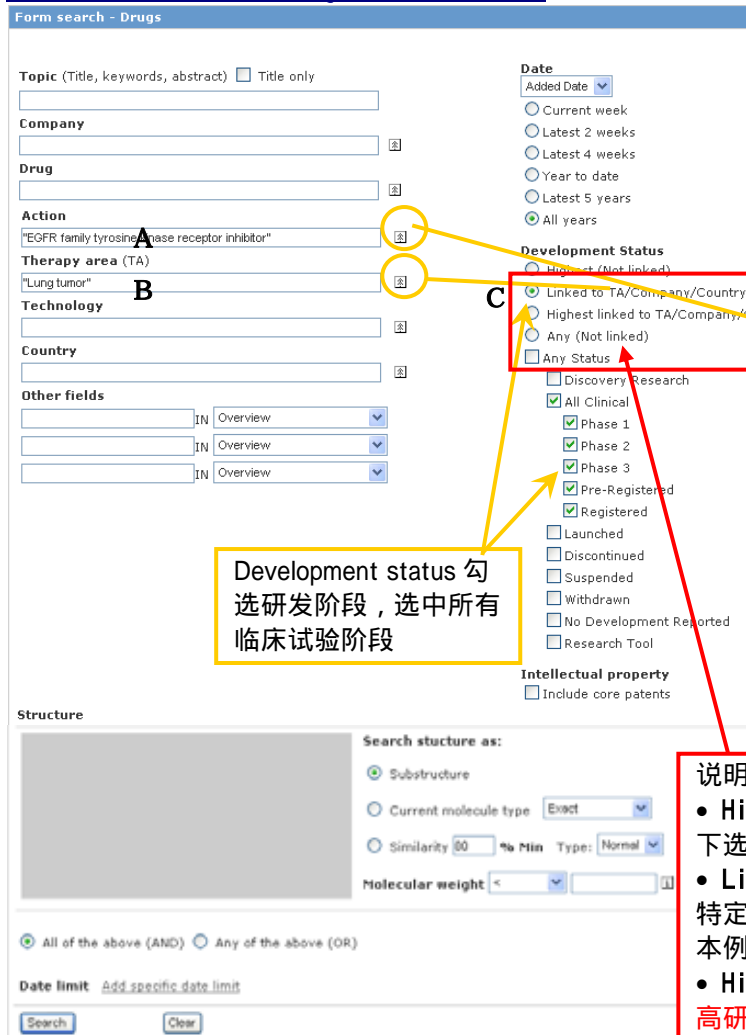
Form search - Drugs

Topic (Title, keywords, abstract) Title only

Company

Drug

Action

"EGFR family tyrosine kinase receptor inhibitor"

A

Therapy area (TA)

"Lung tumor"

B

Technology

Country

Other fields

IN Overview

IN Overview

IN Overview

Date

Added Date

Current week

Latest 2 weeks

Latest 4 weeks

Year to date

Latest 5 years

All years

Development Status

Highest (Not linked)

C

Linked to TA/Company/Country

Highest linked to TA/Company/

Any (Not linked)

Any Status

Discovery Research

All Clinical

Phase 1

Phase 2

Phase 3

Pre-Registered

Registered

Launched

Discontinued

Suspended

Withdrawn

No Development Reported

Research Tool

Development status 勾选研发阶段，选中所有临床试验阶段

Intellectual property

Include core patents

Structure

Search stucture as:

Substructure

Current molecule type Exact

Similarity 80 % Min Type: Normal

Molecular weight <

All of the above (AND) Any of the above (OR)

Date limit Add specific date limit

Search Clear

说明

• Hi

下选

• Li

特定

本例

• Hi

高研